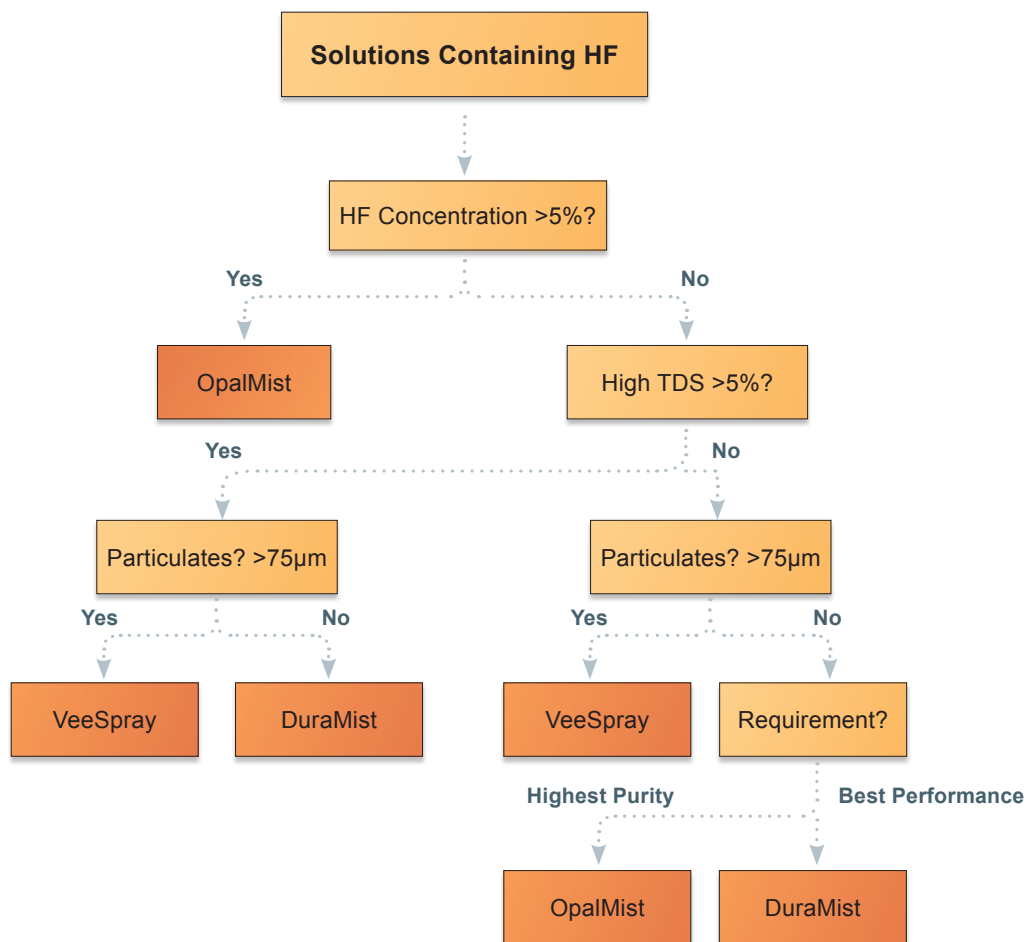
Solutions Containing HF

HF Concentration >5%?

Yes

No

OpalMist

High TDS >5%?

Yes

No

Particulates? >75µm

Particulates? >75µm

Yes

No

Yes

No

VeeSpray

DuraMist

VeeSpray

Requirement?

Highest Purity

Best Performance

OpalMist

DuraMist